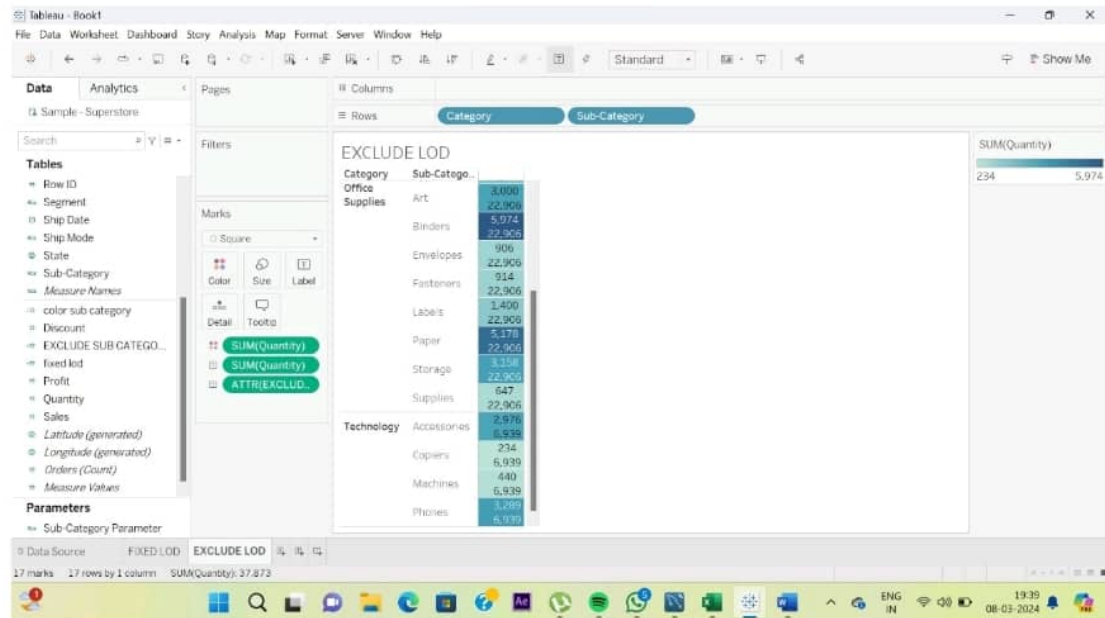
Tableau - Book1

File Data Worksheet Dashboard Story Analysis Map Format Server Window Help

Standard

Show Me

Data Analytics

Sample - Superstore

Search

Tables

Row ID
Segment
Ship Date
Ship Mode
State
Sub-Category
Measure Names
color sub category
Discount
EXCLUDE SUB CATEGO..
fixed lod
Profit
Quantity
Sales
Latitude (generated)
Longitude (generated)
Orders (Count)
Measure Values

Parameters

Sub-Category Parameter

Pages

Filters

Marks

Square

Color Size Label

Detail Tooltip

SUM(Quantity)

SUM(Quantity)

ATTR(EXCLUD..

Columns

Rows Category Sub-Category

EXCLUDE LOD

| Category | Sub-Catego.. | |
|---|---|---|
| Office Supplies | Art | 3,000 22,906 |
| | Binders | 5,974 22,906 |
| | Envelopes | 906 22,906 |
| | Fasteners | 914 22,906 |
| | Labels | 1,400 22,906 |
| | Paper | 5,178 22,906 |
| | Storage | 3,158 22,906 |
| | Supplies | 647 22,906 |
| Technology | Accessories | 2,976 6,939 |
| | Copiers | 234 6,939 |
| | Machines | 440 6,939 |
| | Phones | 3,289 6,939 |

SUM(Quantity)

234 5,974

Data Source FIXED LOD EXCLUDE LOD

17 marks 17 rows by 1 column SUM(Quantity): 37,873

ENG IN 19:39 08-03-2024